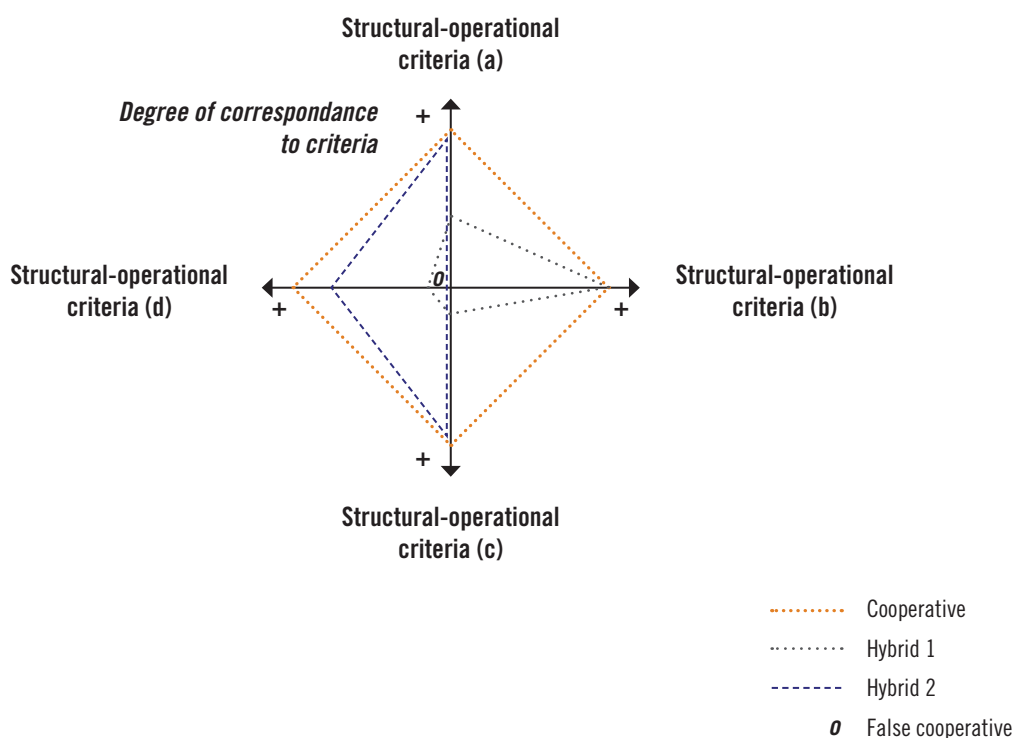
Structural-operational criteria (a)

Degree of correspondance to criteria

+

Structural-operational criteria (d)

+

0

Structural-operational criteria (b)

+

+

Structural-operational criteria (c)

Cooperative

Hybrid 1

Hybrid 2

0 False cooperative